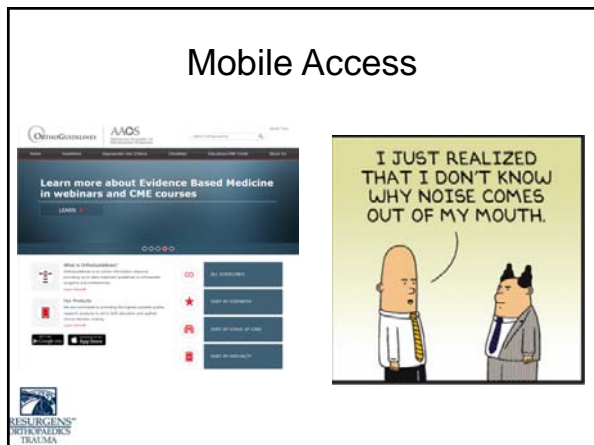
Mobile Access

ORTHOGUIDELINES | AAOS

Learn more about Evidence Based Medicine in webinars and CME courses

LEARN

What is OrthoGuidelines?

Our Products

Google play | App Store

ALL GUIDELINES

I JUST REALIZED THAT I DON'T KNOW WHY NOISE COMES OUT OF MY MOUTH.

RESURGENS ORTHOPAEDICS TRAUMA